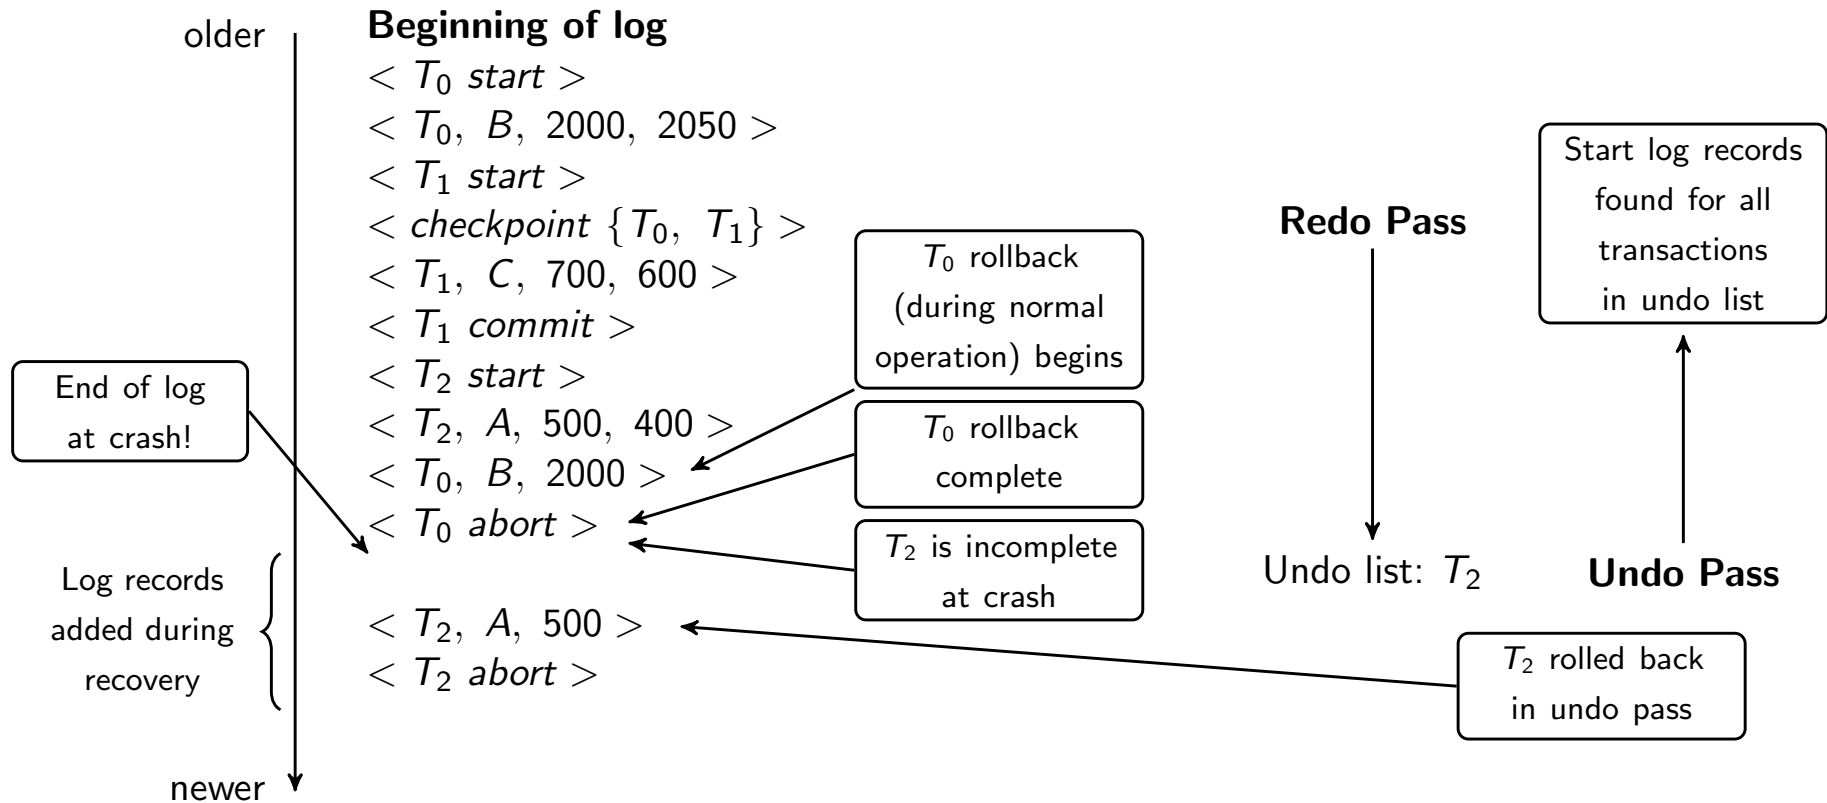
older

Beginning of log

$< T_0\ start >$

$< T_0,\ B,\ 2000,\ 2050 >$

$< T_1\ start >$

$< checkpoint\ \{T_0,\ T_1\} >$

$< T_1,\ C,\ 700,\ 600 >$

$< T_1\ commit >$

$< T_2\ start >$

$< T_2,\ A,\ 500,\ 400 >$

$< T_0,\ B,\ 2000 >$

$< T_0\ abort >$

$< T_2,\ A,\ 500 >$

$< T_2\ abort >$

newer

End of log at crash!

Log records added during recovery

$T_0$ rollback (during normal operation) begins

$T_0$ rollback complete

$T_2$ is incomplete at crash

Redo Pass

Undo list: $T_2$

Start log records found for all transactions in undo list

Undo Pass

$T_2$ rolled back in undo pass